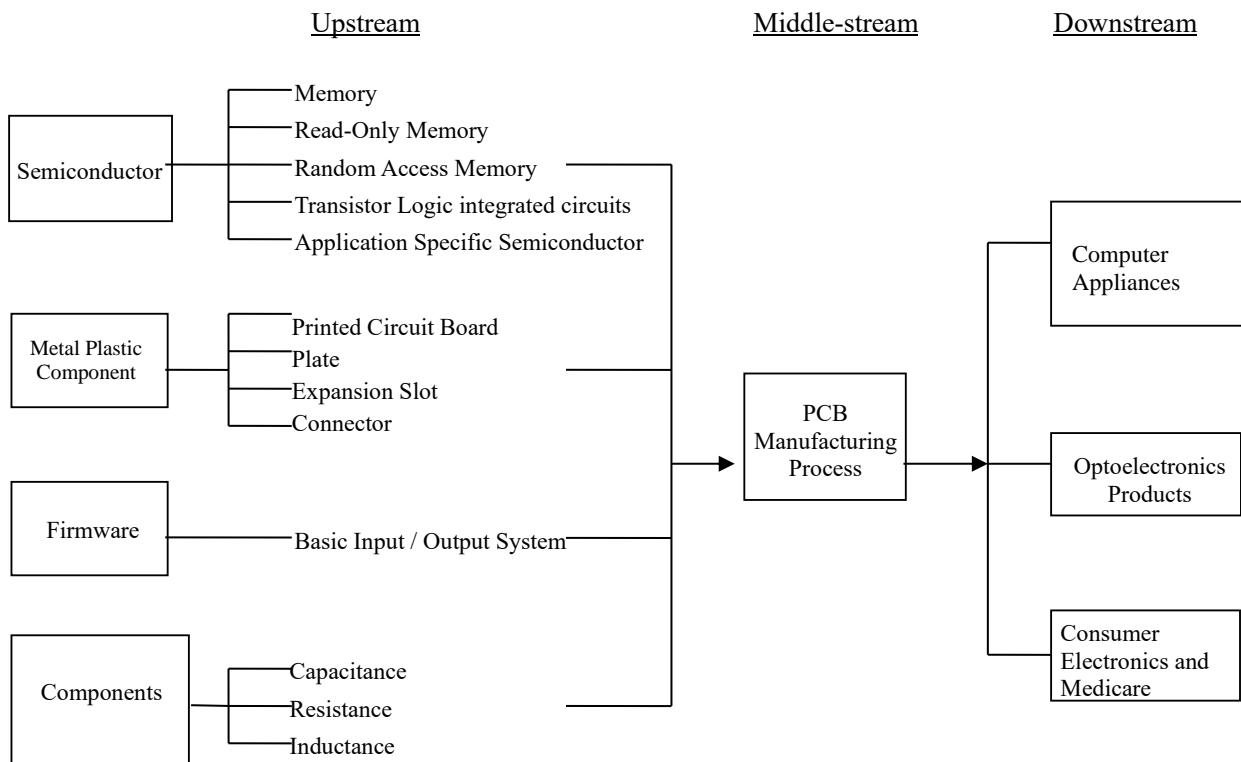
Upstream

Middle-stream

Downstream

Semiconductor

Memory
Read-Only Memory
Random Access Memory
Transistor Logic integrated circuits
Application Specific Semiconductor

Metal Plastic Component

Printed Circuit Board
Plate
Expansion Slot
Connector

Firmware

Basic Input / Output System

Components

Capacitance
Resistance
Inductance

PCB Manufacturing Process

Computer Appliances

Optoelectronics Products

Consumer Electronics and Medicare